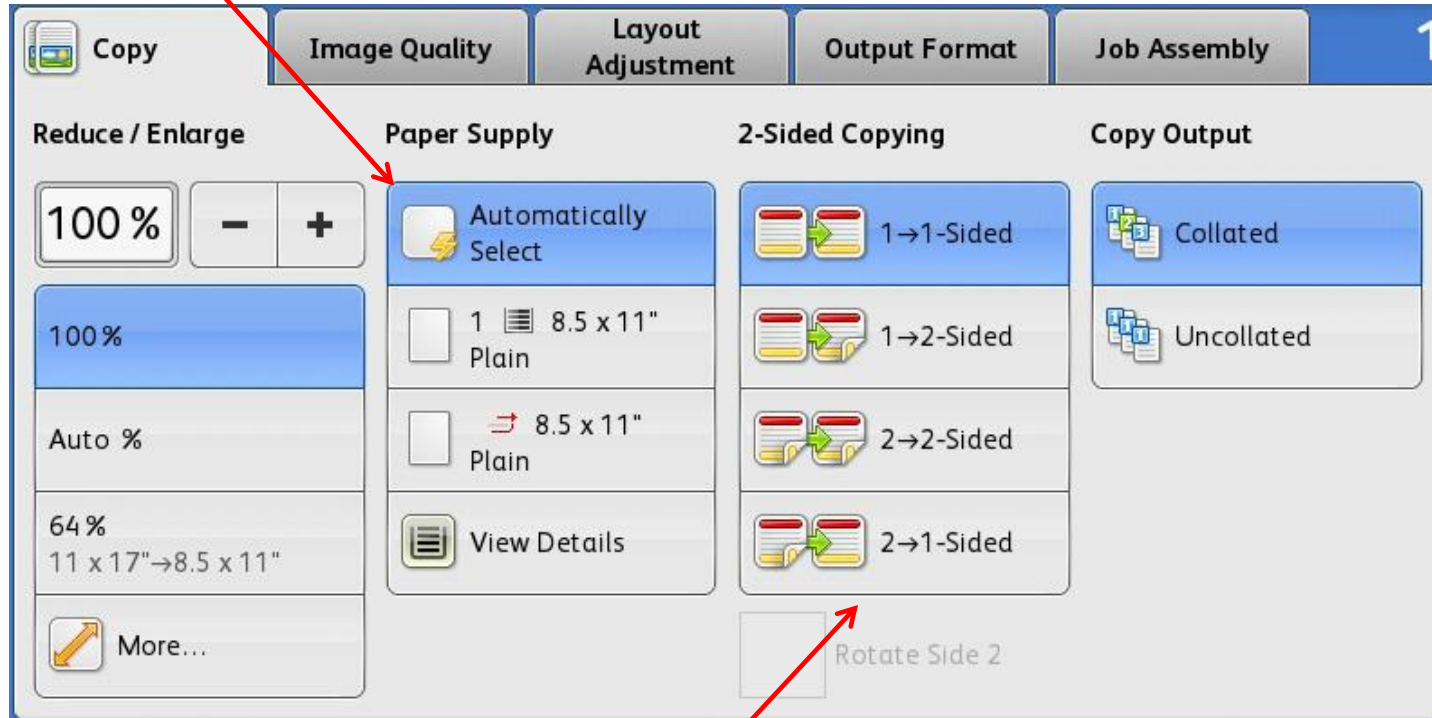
Copy | Image Quality | Layout Adjustment | Output Format | Job Assembly | 1

Reduce / Enlarge

100 %

−

+

100%

Auto %

64%
11 x 17"→8.5 x 11"

More...

Paper Supply

Automatically Select

1 8.5 x 11"
Plain

8.5 x 11"
Plain

View Details

2-Sided Copying

1→1-Sided

1→2-Sided

2→2-Sided

2→1-Sided

Rotate Side 2

Copy Output

Collated

Uncollated